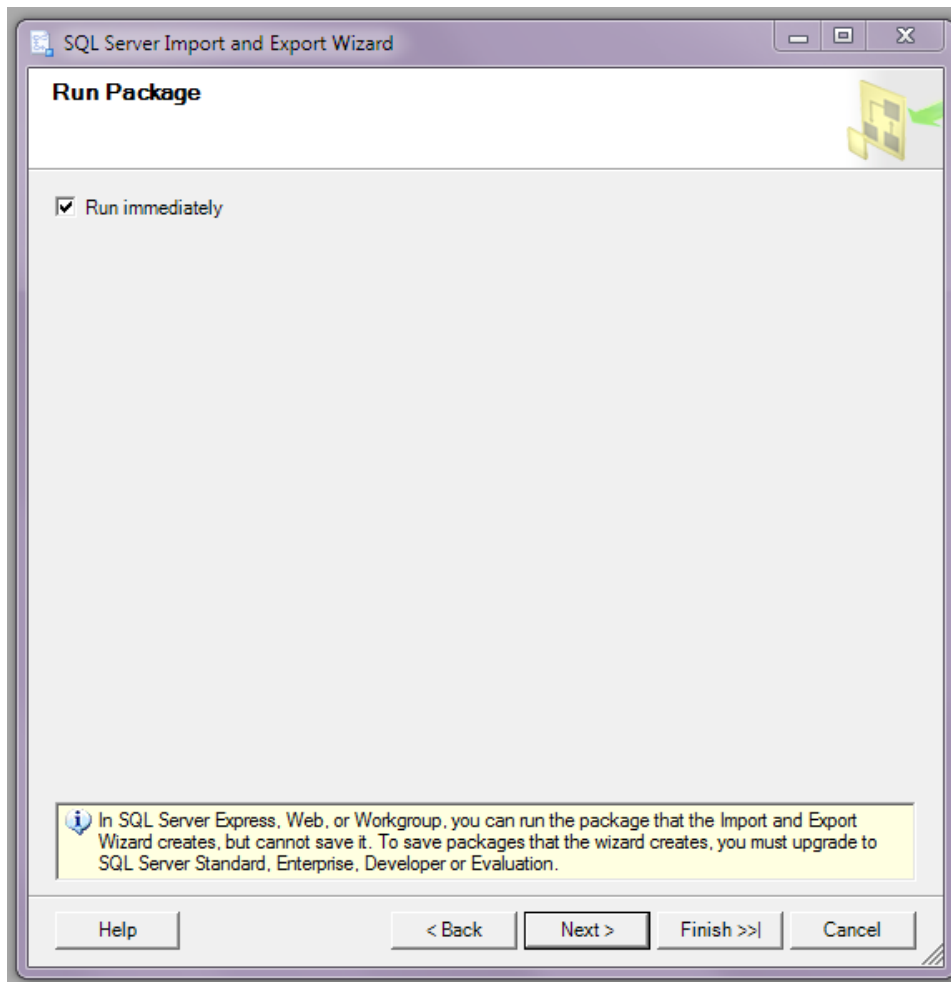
SQL Server Import and Export Wizard

Run Package

Run immediately

In SQL Server Express, Web, or Workgroup, you can run the package that the Import and Export Wizard creates, but cannot save it. To save packages that the wizard creates, you must upgrade to SQL Server Standard, Enterprise, Developer or Evaluation.

Help

< Back

Next >

Finish >>|

Cancel